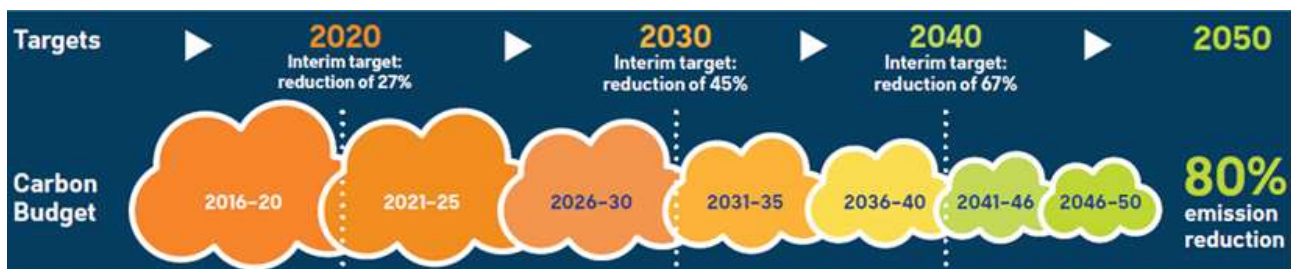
Targets

2020
Interim target: reduction of 27%

2030
Interim target: reduction of 45%

2040
Interim target: reduction of 67%

2050

Carbon Budget

2016–20

2021–25

2026–30

2031–35

2036–40

2041–46

2046–50

80%
emission reduction